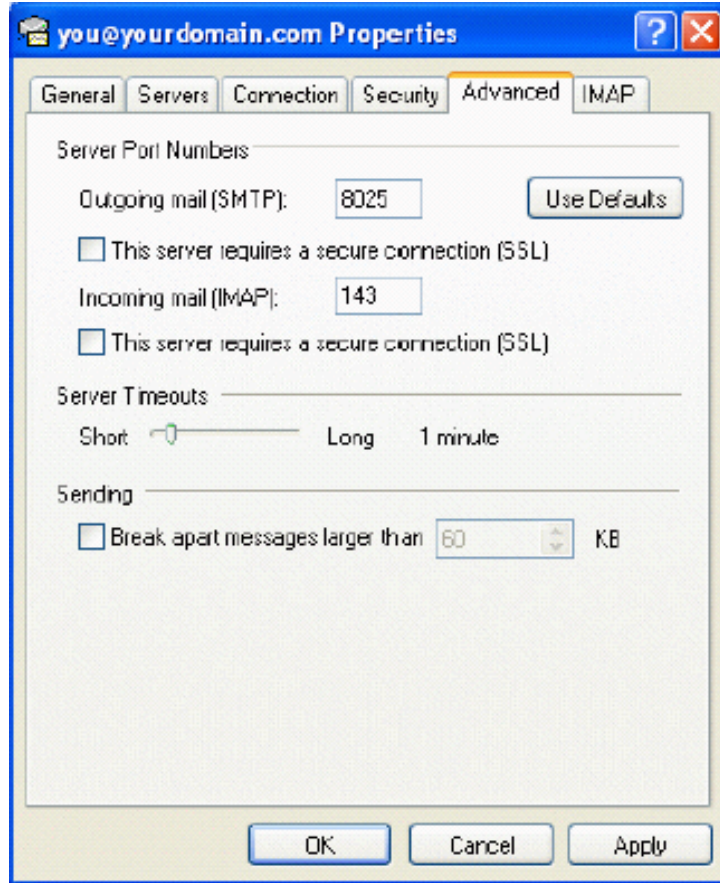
you@yourdomain.com Properties

General | Servers | Connection | Security | Advanced | IMAP

Server Port Numbers

Outgoing mail (SMTP): 8025

Use Defaults

This server requires a secure connection (SSL)

Incoming mail (IMAP): 143

This server requires a secure connection (SSL)

Server Timeouts

Short Long 1 minute

Sending

Break apart messages larger than 60 KB

OK Cancel Apply